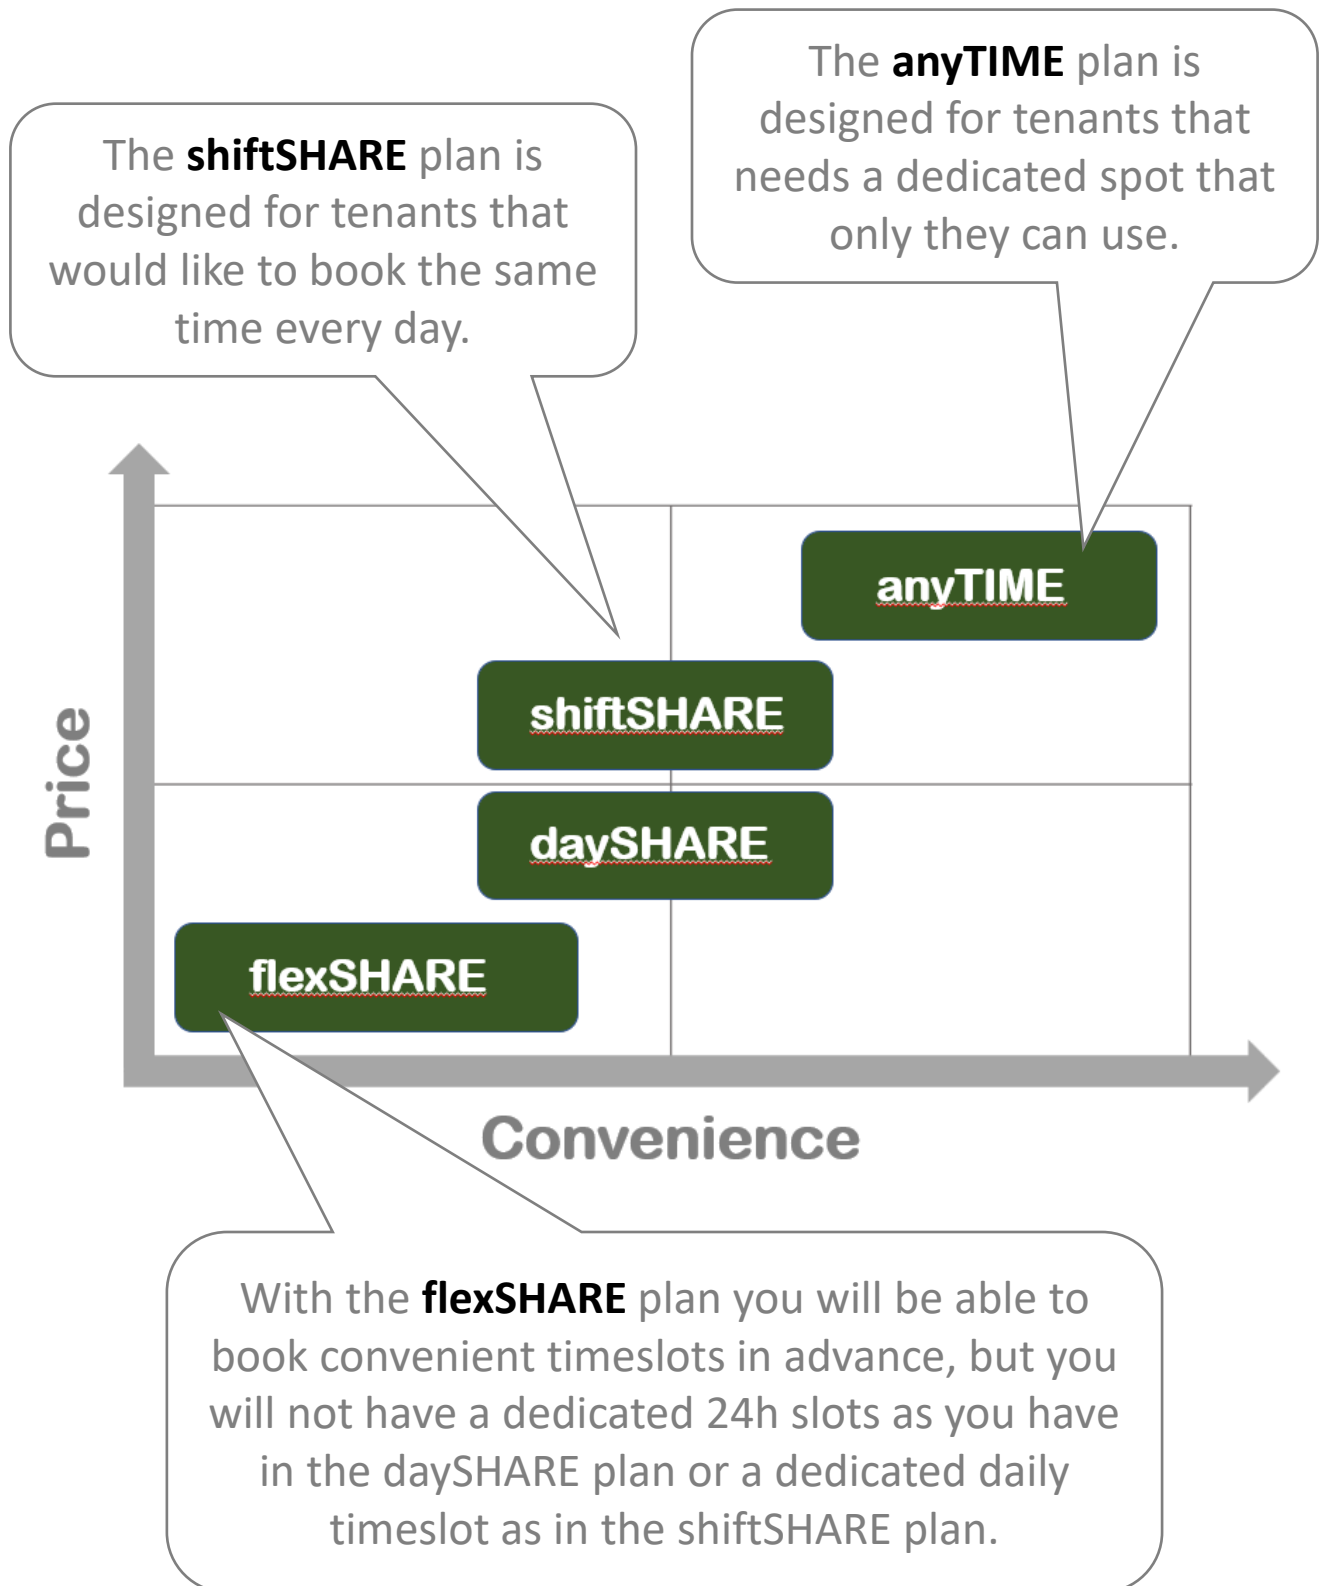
The **shiftSHARE** plan is designed for tenants that would like to book the same time every day.

The **anyTIME** plan is designed for tenants that needs a dedicated spot that only they can use.

Price

anyTIME

shiftSHARE

daySHARE

flexSHARE

Convenience

With the **flexSHARE** plan you will be able to book convenient timeslots in advance, but you will not have a dedicated 24h slots as you have in the daySHARE plan or a dedicated daily timeslot as in the shiftSHARE plan.